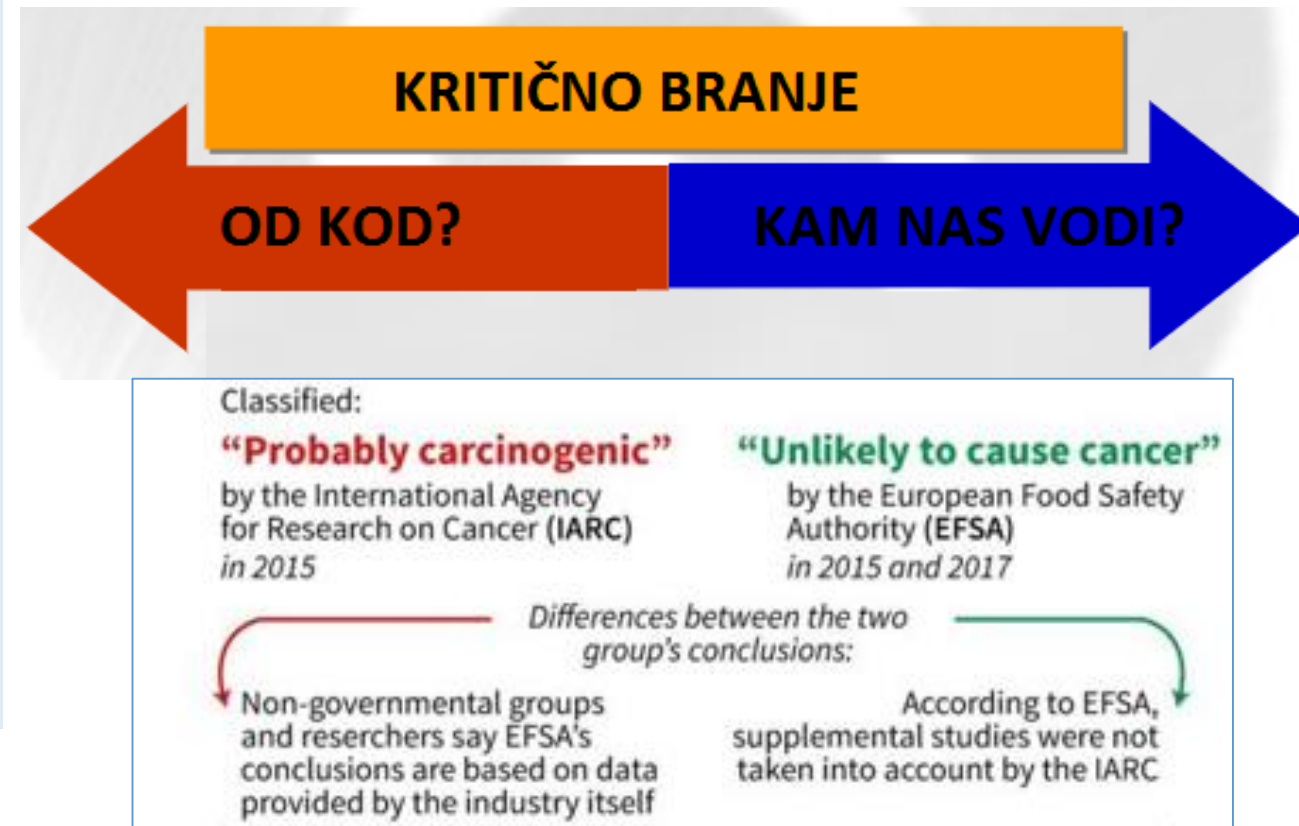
KRITIČNO BRANJE

OD KOD?

KAM NAS VODI?

Classified:

“Probably carcinogenic” by the International Agency for Research on Cancer (IARC) in 2015

“Unlikely to cause cancer” by the European Food Safety Authority (EFSA) in 2015 and 2017

Differences between the two group's conclusions:

Non-governmental groups and reserchers say EFSA's conclusions are based on data provided by the industry itself

According to EFSA, supplemental studies were not taken into account by the IARC